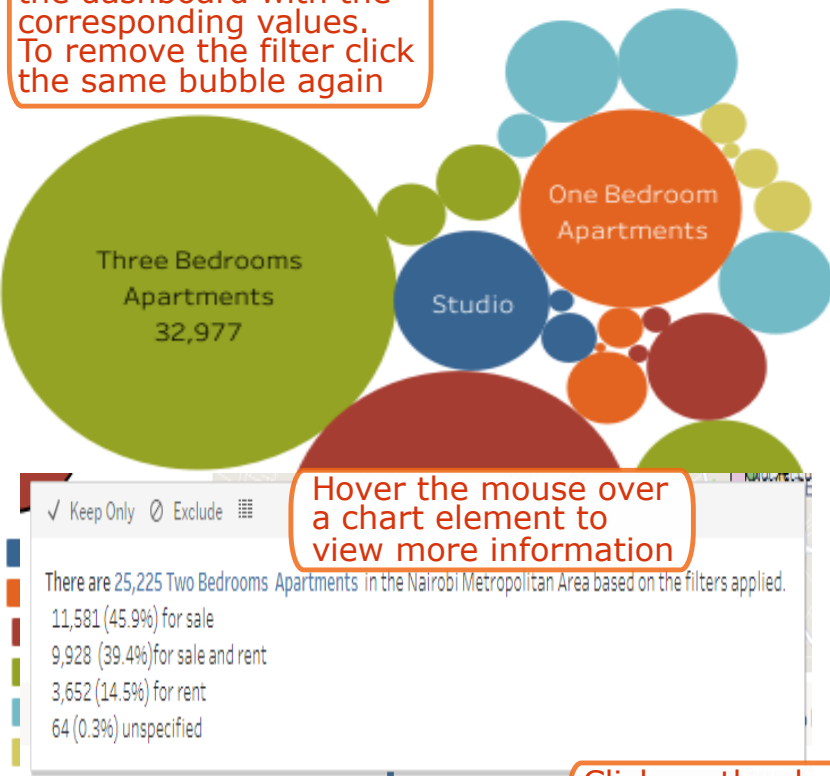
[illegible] corresponding values. To remove the filter click the same bubble again

One Bedroom Apartments

Three Bedrooms Apartments 32,977

Studio

✓ Keep Only ⊘ Exclude

Hover the mouse over a chart element to view more information

There are 25,225 Two Bedrooms Apartments in the Nairobi Metropolitan Area based on the filters applied.
11,581 (45.9%) for sale
9,928 (39.4%)for sale and rent
3,652 (14.5%) for rent
64 (0.3%) unspecified

Click on the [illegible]